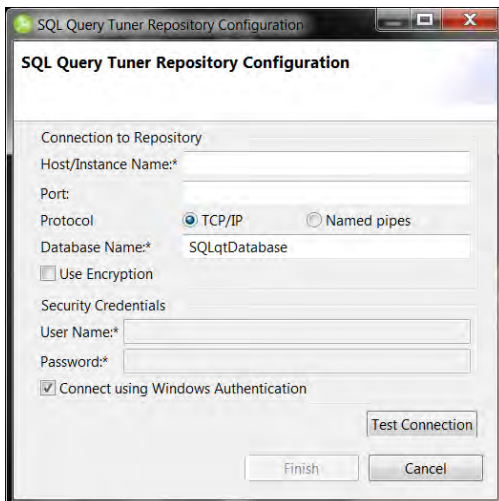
SQL Query Tuner Repository Configuration

SQL Query Tuner Repository Configuration

Connection to Repository

Host/Instance Name:*

Port:

Protocol TCP/IP Named pipes

Database Name:* SQLqtDatabase

Use Encryption

Security Credentials

User Name:*

Password:*

Connect using Windows Authentication

Test Connection

Finish Cancel